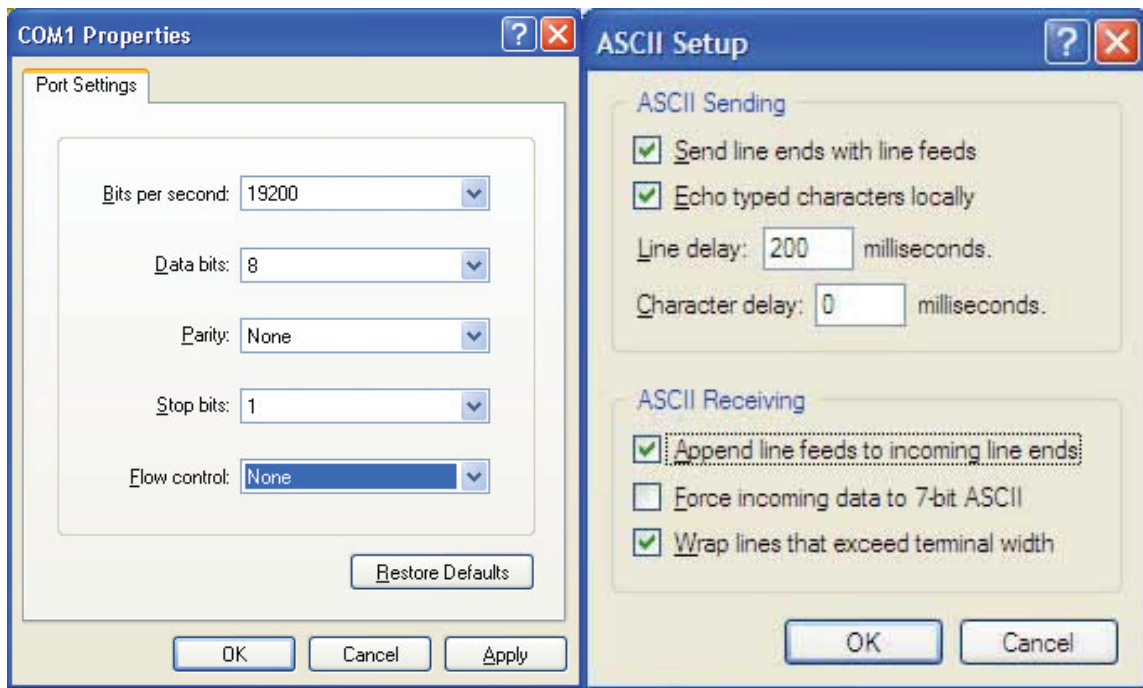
COM1 Properties

Port Settings

Bits per second: 19200

Data bits: 8

Parity: None

Stop bits: 1

Flow control: None

Restore Defaults

OK Cancel Apply

ASCII Setup

ASCII Sending

Send line ends with line feeds

Echo typed characters locally

Line delay: 200 milliseconds.

Character delay: 0 milliseconds.

ASCII Receiving

Append line feeds to incoming line ends

Force incoming data to 7-bit ASCII

Wrap lines that exceed terminal width

OK Cancel